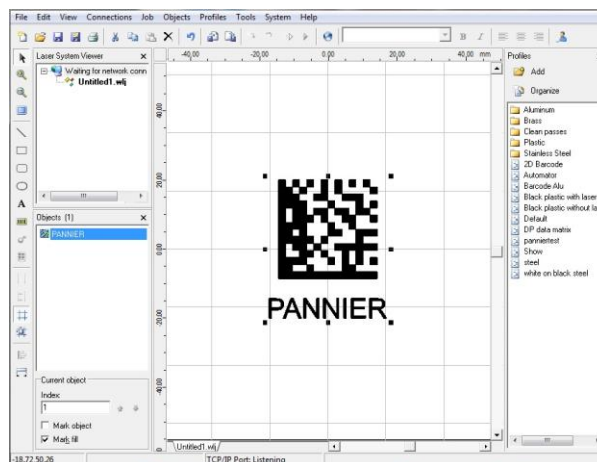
File Edit View Connections Job Objects Profiles Tools System Help

Laser System Viewer ×
Waiting for network conn
Untitled1.wlj

Objects (1) ×
PANNIER

Current object
Index
1
Mark object
Mark fill

-40,00 -20,00 0,00 20,00 40,00 mm

40,00
20,00
0,00
-20,00
-40,00

PANNIER

Untitled1.wlj

Profiles ×
Add
Organize

Aluminum
Brass
Clean passes
Plastic
Stainless Steel
2D Barcode
Automator
Barcode Alu
Black plastic with laser
Black plastic without la
Default
DP data matrix
panniertest
Show
steel
white on black steel

-18,72 50,26
TCP/IP Port: Listening